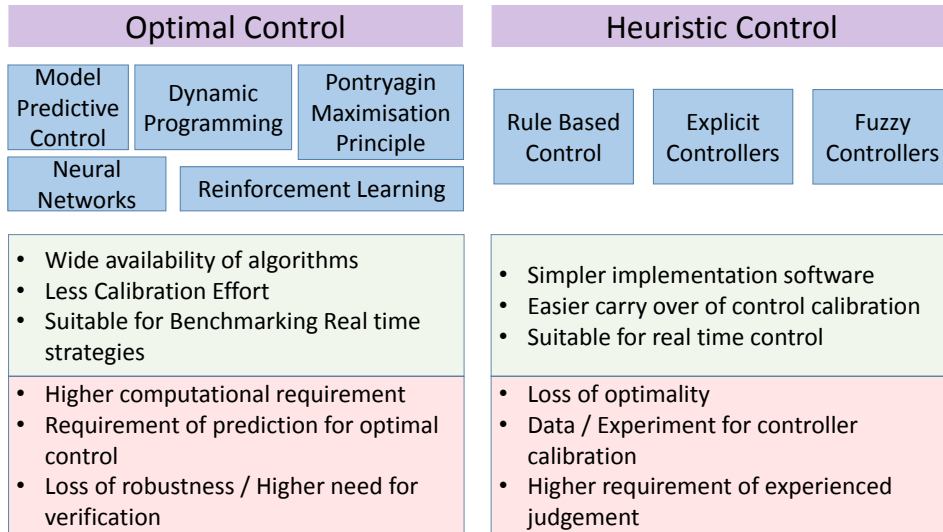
Optimal Control

Model Predictive Control

Dynamic Programming

Pontryagin Maximisation Principle

Neural Networks

Reinforcement Learning

- Wide availability of algorithms
- Less Calibration Effort
- Suitable for Benchmarking Real time strategies

- Higher computational requirement
- Requirement of prediction for optimal control
- Loss of robustness / Higher need for verification

Heuristic Control

Rule Based Control

Explicit Controllers

Fuzzy Controllers

- Simpler implementation software
- Easier carry over of control calibration
- Suitable for real time control

- Loss of optimality
- Data / Experiment for controller calibration
- Higher requirement of experienced judgement